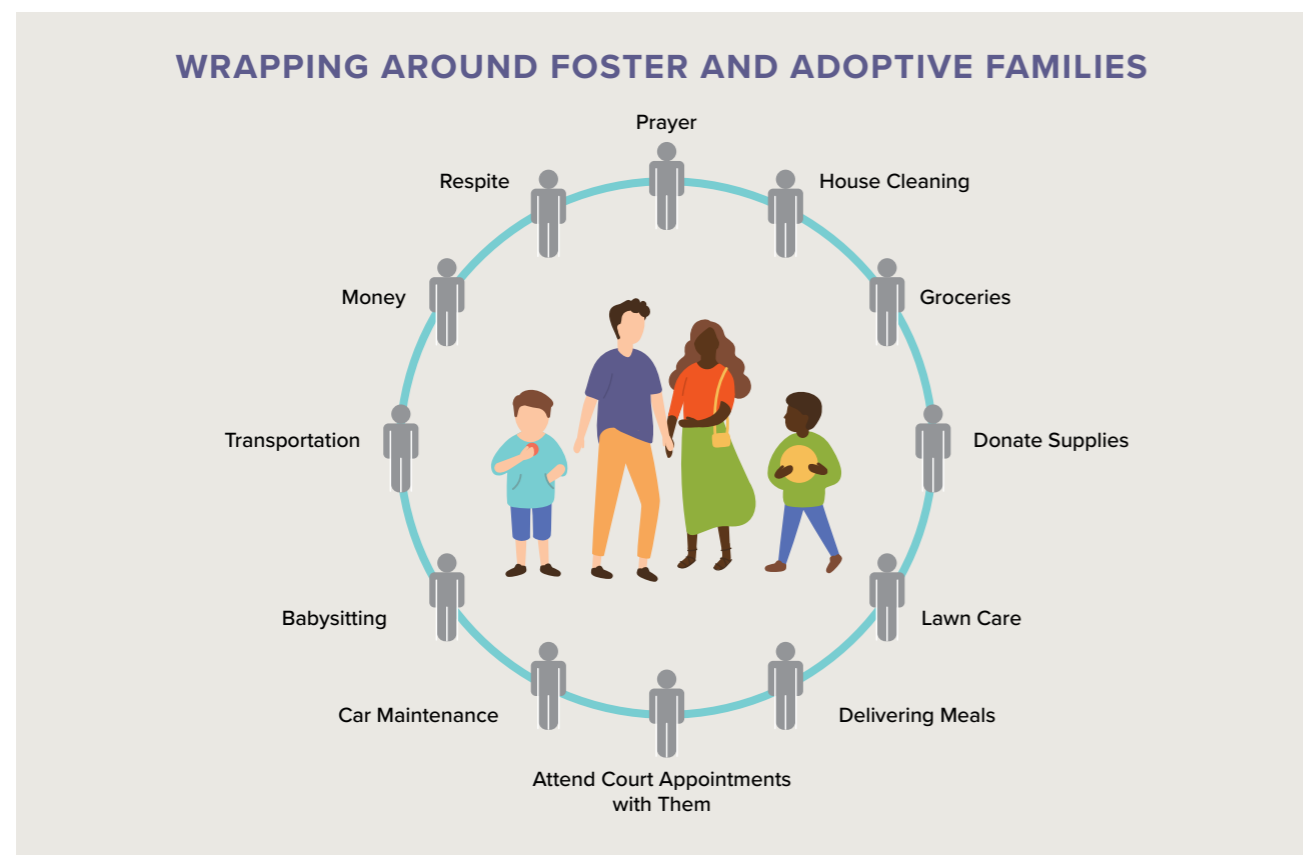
WRAPPING AROUND FOSTER AND ADOPTIVE FAMILIES

Prayer

Respite

House Cleaning

Money

Groceries

Transportation

Donate Supplies

Babysitting

Lawn Care

Car Maintenance

Delivering Meals

Attend Court Appointments with Them